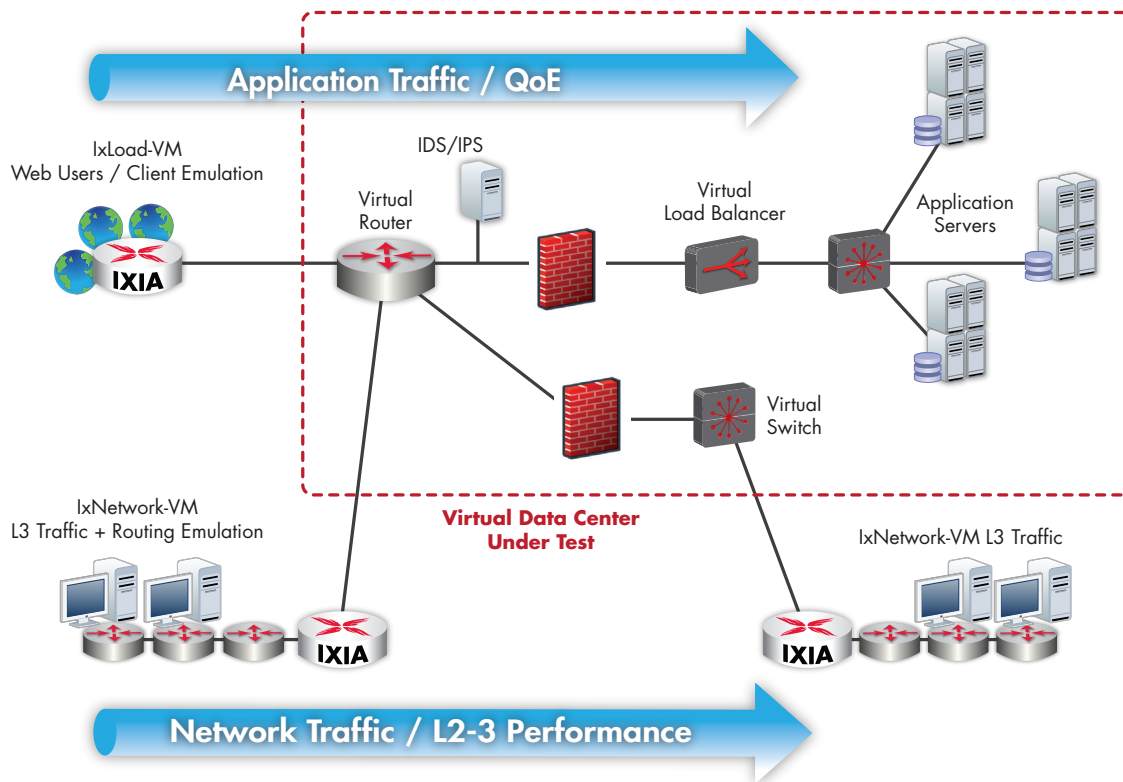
Application Traffic / QoE

IxLoad-VM
Web Users / Client Emulation

IXIA

IDS/IPS

Virtual
Router

Virtual
Load Balancer

Application
Servers

Virtual
Switch

IxNetwork-VM
L3 Traffic + Routing Emulation

Virtual Data Center
Under Test

IxNetwork-VM L3 Traffic

IXIA

IXIA

Network Traffic / L2-3 Performance